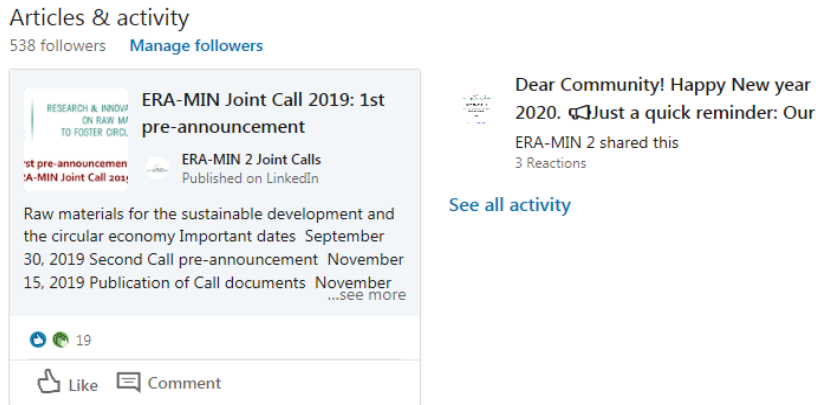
Articles & activity
538 followers Manage followers

RESEARCH & INNOVA ON RAW MA TO FOSTER CIRCU
rst pre-announcemen A-MIN Joint Call 201

ERA-MIN Joint Call 2019: 1st pre-announcement

ERA-MIN 2 Joint Calls
Published on LinkedIn

Raw materials for the sustainable development and the circular economy Important dates September 30, 2019 Second Call pre-announcement November 15, 2019 Publication of Call documents November ...see more

19

Like Comment

Dear Community! Happy New year 2020. 📢Just a quick reminder: Our
ERA-MIN 2 shared this
3 Reactions

See all activity